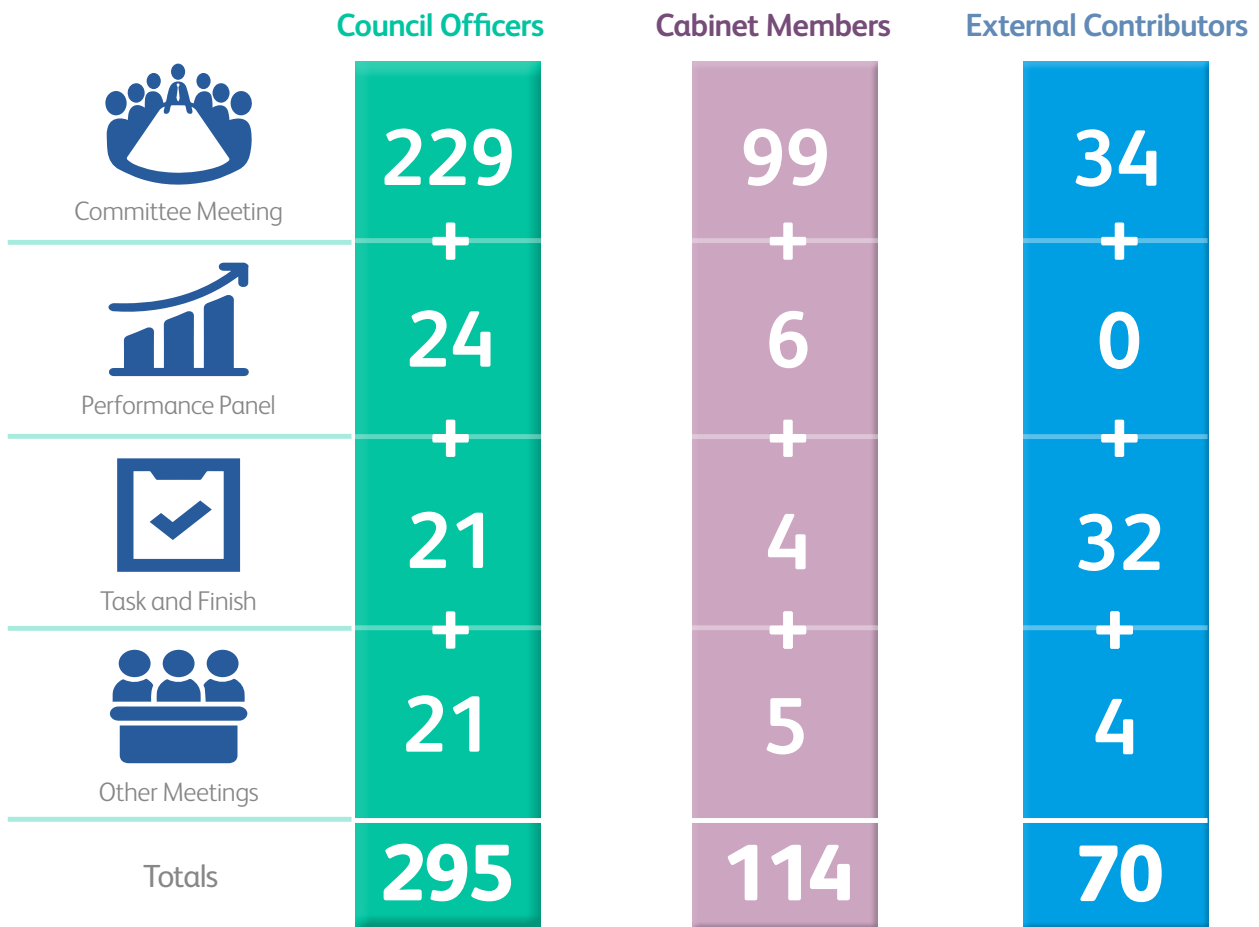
| | Council Officers | Cabinet Members | External Contributors |
|---|---|---|---|
| Committee Meeting | 229 | 99 | 34 |
| | + | + | + |
| Performance Panel | 24 | 6 | 0 |
| | + | + | + |
| Task and Finish | 21 | 4 | 32 |
| | + | + | + |
| Other Meetings | 21 | 5 | 4 |
| Totals | 295 | 114 | 70 |